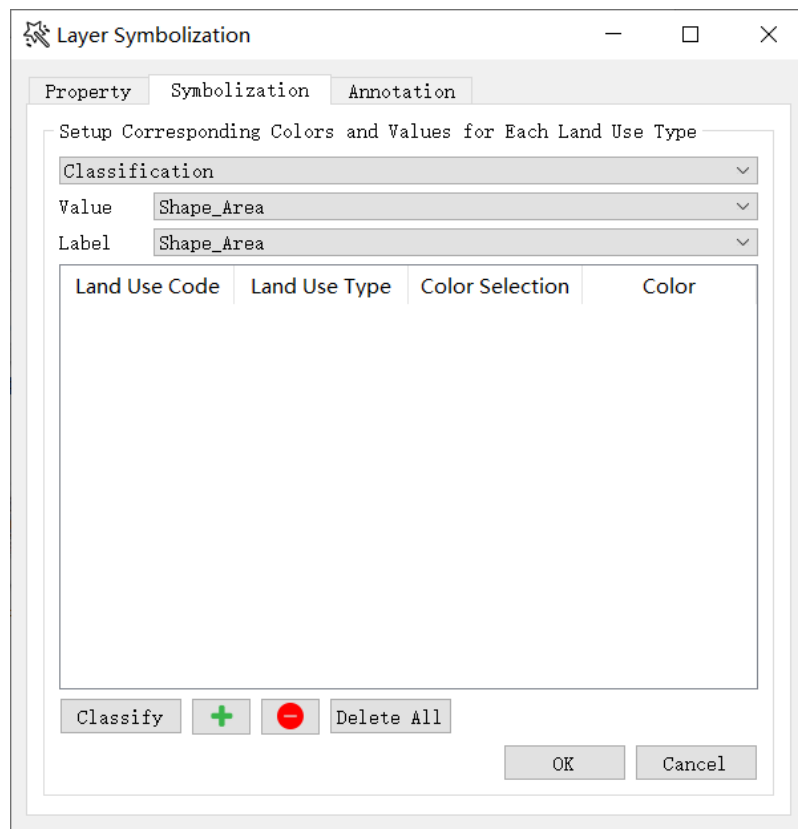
Layer Symbolization

Property Symbolization Annotation

Setup Corresponding Colors and Values for Each Land Use Type

Classification

Value Shape_Area

Label Shape_Area

| Land Use Code | Land Use Type | Color Selection | Color |
|---|---|---|---|

Classify Delete All

OK Cancel